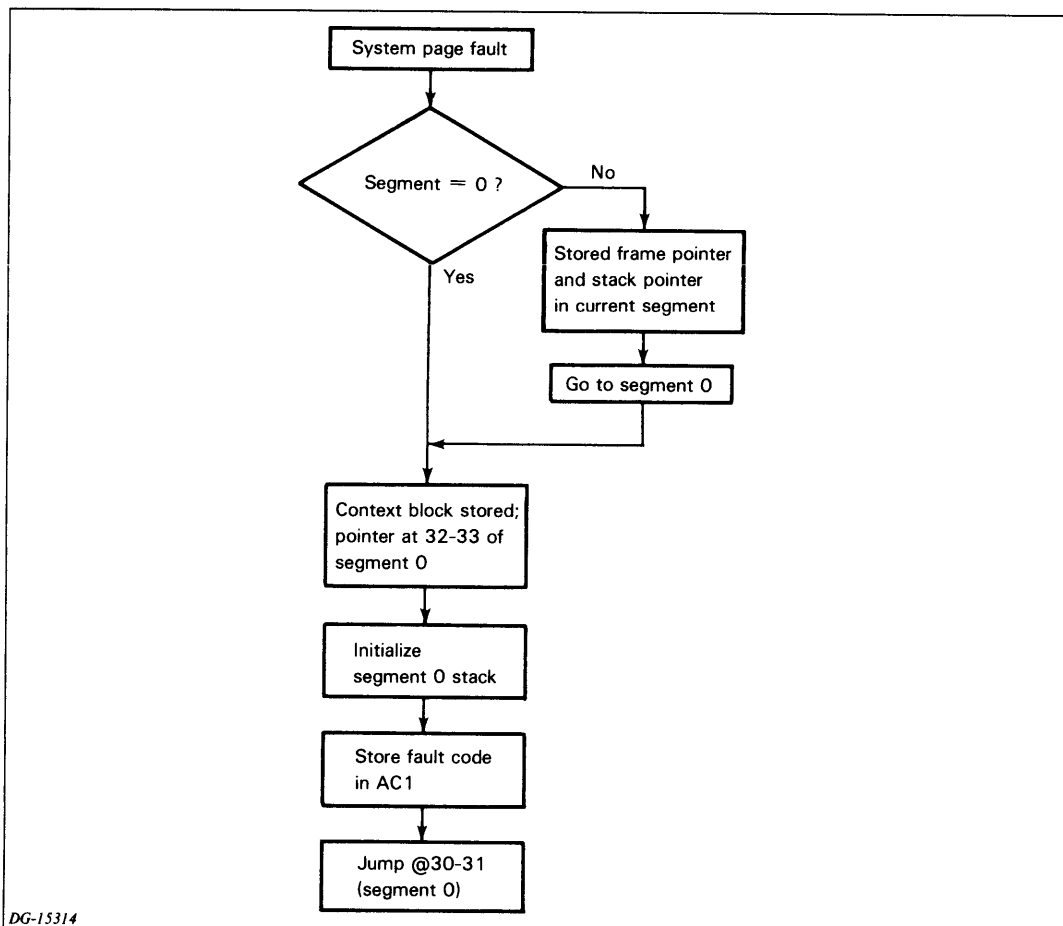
System page fault

Segment = 0 ?

No

Yes

Stored frame pointer and stack pointer in current segment

Go to segment 0

Context block stored; pointer at 32-33 of segment 0

Initialize segment 0 stack

Store fault code in AC1

Jump @30-31 (segment 0)

DG-15314